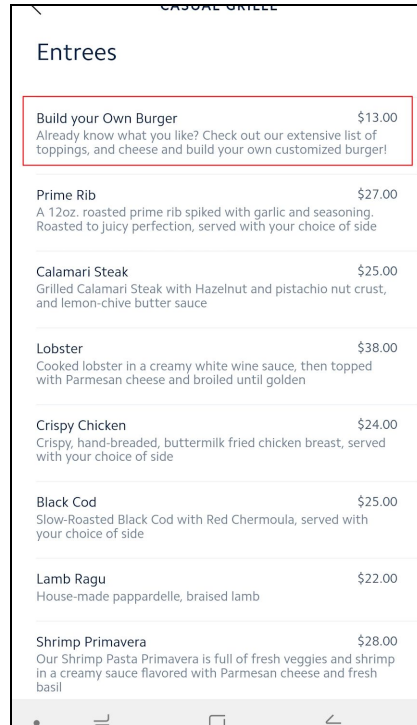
CASUAL GRILLE

Entrees

Build your Own Burger $13.00
Already know what you like? Check out our extensive list of toppings, and cheese and build your own customized burger!

Prime Rib $27.00
A 12oz. roasted prime rib spiked with garlic and seasoning. Roasted to juicy perfection, served with your choice of side

Calamari Steak $25.00
Grilled Calamari Steak with Hazelnut and pistachio nut crust, and lemon-chive butter sauce

Lobster $38.00
Cooked lobster in a creamy white wine sauce, then topped with Parmesan cheese and broiled until golden

Crispy Chicken $24.00
Crispy, hand-breaded, buttermilk fried chicken breast, served with your choice of side

Black Cod $25.00
Slow-Roasted Black Cod with Red Chermoula, served with your choice of side

Lamb Ragu $22.00
House-made pappardelle, braised lamb

Shrimp Primavera $28.00
Our Shrimp Pasta Primavera is full of fresh veggies and shrimp in a creamy sauce flavored with Parmesan cheese and fresh basil